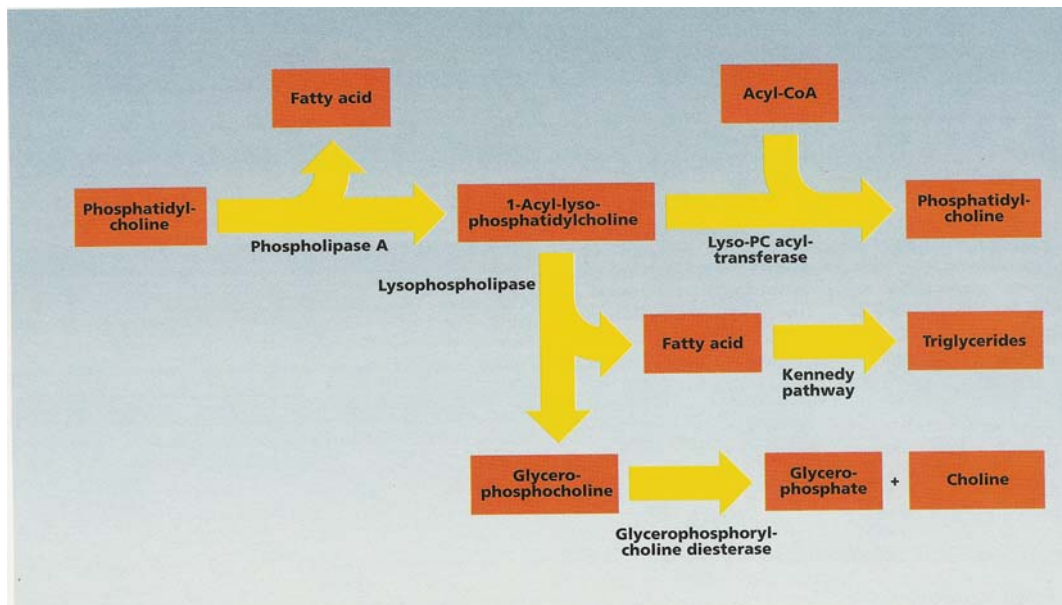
Fatty acid

Acyl-CoA

Phosphatidylcholine

Phospholipase A

1-Acyl-lysophosphatidylcholine

Lyso-PC acyltransferase

Phosphatidylcholine

Lysophospholipase

Fatty acid

Kennedy pathway

Triglycerides

Glycerophosphocholine

Glycerophosphoryl-choline diesterase

Glycerophosphate

+

Choline